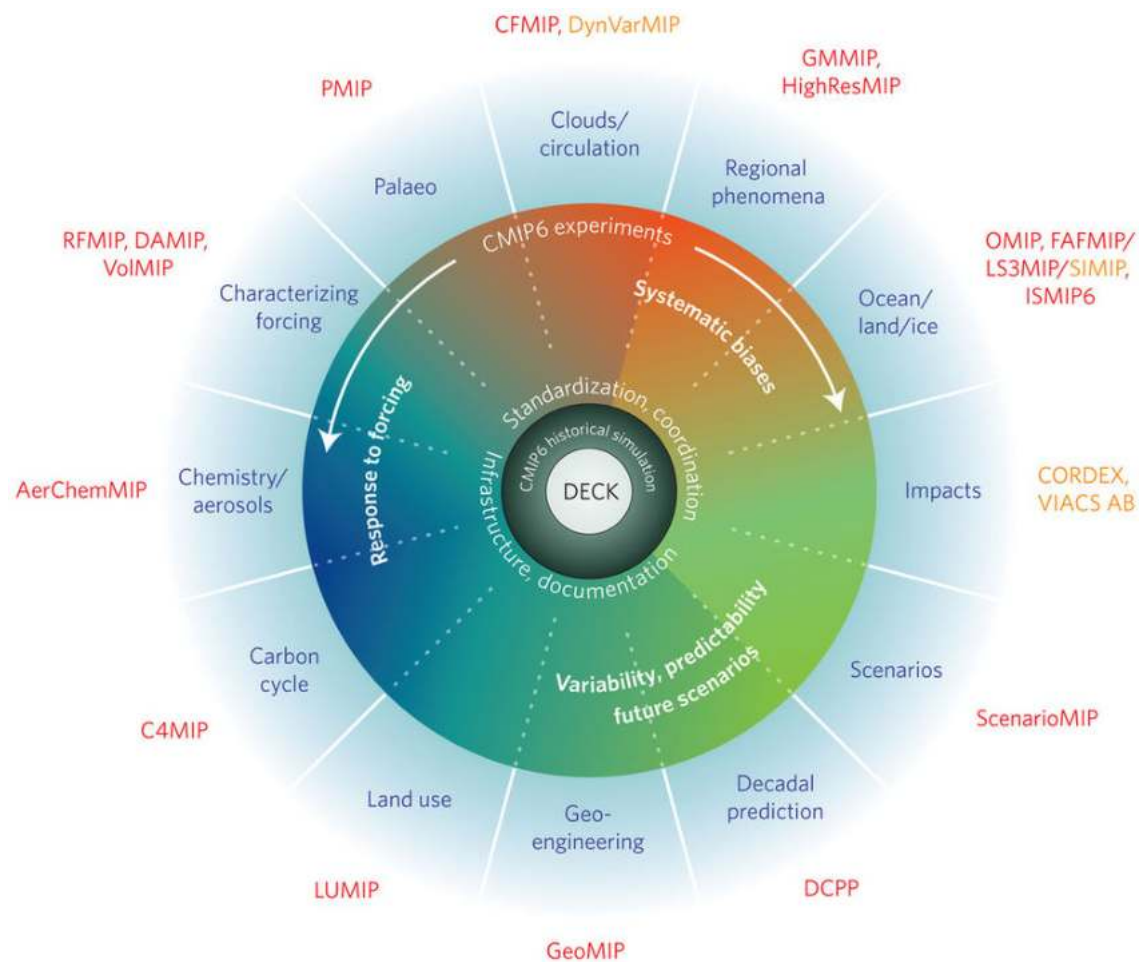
CFMIP, DynVarMIP

GMMIP, HighResMIP

PMIP

Clouds/ circulation

Regional phenomena

Palaeo

RFMIP, DAMIP, VolMIP

CMIP6 experiments

OMIP, FAFMIP/ LS3MIP/SIMIP, ISMIP6

Characterizing forcing

Systematic biases

Ocean/ land/ice

Standardization, coordination

Response to forcing

CMIP6 historical simulation

AerChemMIP

Chemistry/ aerosols

DECK

Impacts

CORDEX, VIACS AB

Infrastructure, documentation

Carbon cycle

Variability, predictability future scenarios

Scenarios

ScenarioMIP

C4MIP

Land use

Geo-engineering

Decadal prediction

LUMIP

DCPP

GeoMIP